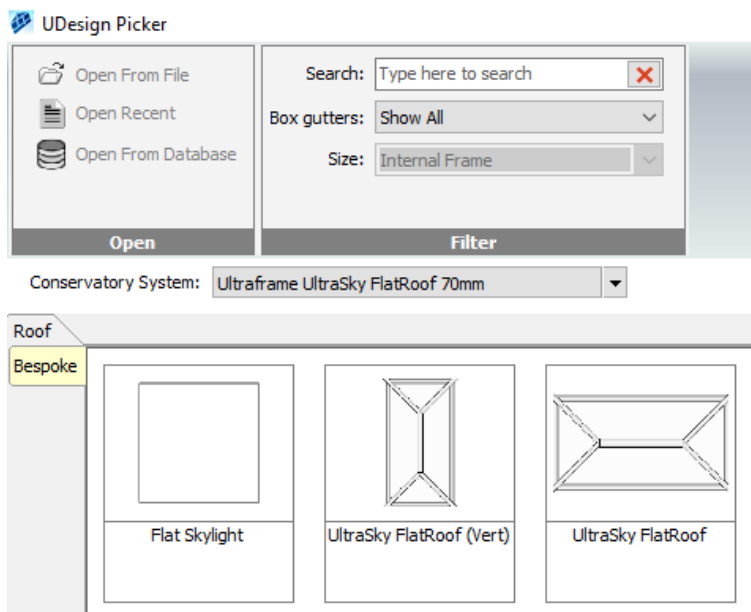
UDesign Picker

Open From File
Open Recent
Open From Database
Open

Search: Type here to search
Box gutters: Show All
Size: Internal Frame
Filter

Conservatory System: Ultraframe UltraSky FlatRoof 70mm

Roof
Bespoke

Flat Skylight
UltraSky FlatRoof (Vert)
UltraSky FlatRoof